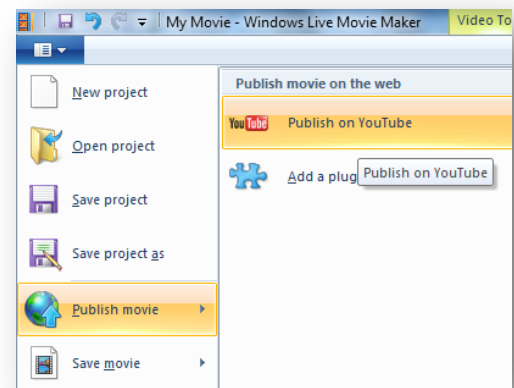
My Movie - Windows Live Movie Maker

Video To

New project

Open project

Save project

Save project as

Publish movie

Save movie

Publish movie on the web

YouTube

Publish on YouTube

Add a plug

Publish on YouTube